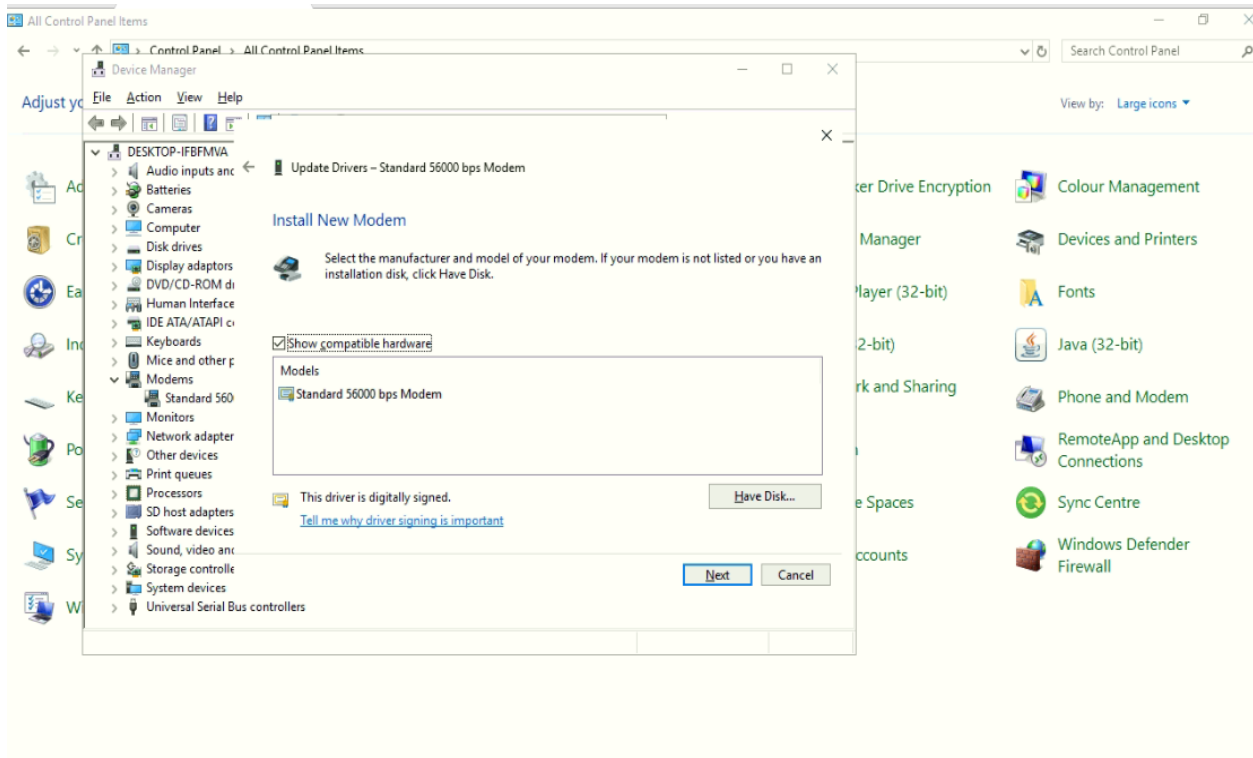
All Control Panel Items

Control Panel > All Control Panel Items

Search Control Panel

Adjust yo

View by: Large icons ▾

Device Manager

File Action View Help

DESKTOP-IFBFMVA
Audio inputs anc
Batteries
Cameras
Computer
Disk drives
Display adaptors
DVD/CD-ROM d
Human Interface
IDE ATA/ATAPI c
Keyboards
Mice and other p
Modems
Standard 560
Monitors
Network adapter
Other devices
Print queues
Processors
SD host adapters
Software devices
Sound, video anc
Storage controlle
System devices
Universal Serial Bus controllers

Update Drivers – Standard 56000 bps Modem

Install New Modem

Select the manufacturer and model of your modem. If your modem is not listed or you have an installation disk, click Have Disk.

Show compatible hardware

Models

Standard 56000 bps Modem

This driver is digitally signed.

Tell me why driver signing is important

Have Disk...

Next

Cancel

Ad
Cr
Ea
In
Ke
Po
Se
Sy
W

ker Drive Encryption
Manager
Player (32-bit)
32-bit)
rk and Sharing
e Spaces
ccounts

Colour Management
Devices and Printers
Fonts
Java (32-bit)
Phone and Modem
RemoteApp and Desktop Connections
Sync Centre
Windows Defender Firewall